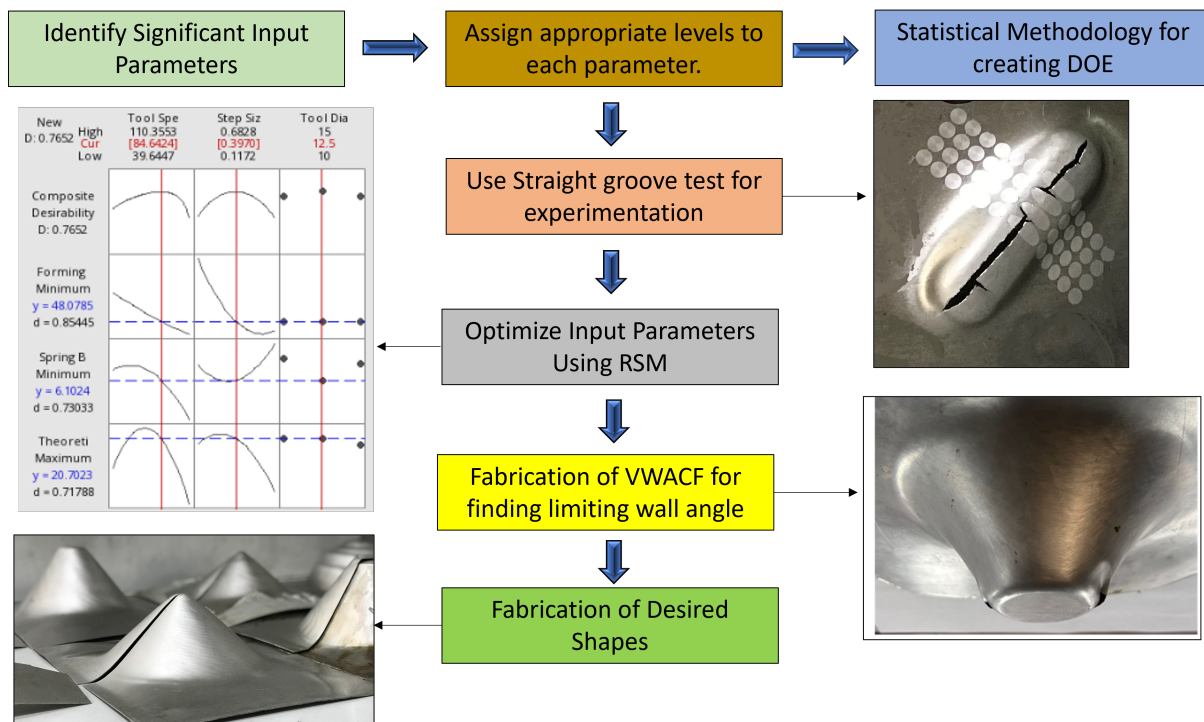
Identify Significant Input Parameters

Assign appropriate levels to each parameter.

Statistical Methodology for creating DOE

| New D: 0.7652 | | Tool Spe | Step Siz | Tool Dia |
|---|---|---|---|---|
| | High | 110.3553 | 0.6828 | 15 |
| | Cur | [84.6424] | [0.3970] | 12.5 |
| | Low | 39.6447 | 0.1172 | 10 |

Composite Desirability D: 0.7652

Forming Minimum y = 48.0785 d = 0.85445

Spring B Minimum y = 6.1024 d = 0.73033

Theoreti Maximum y = 20.7023 d = 0.71788

Use Straight groove test for experimentation

Optimize Input Parameters Using RSM

Fabrication of VWACF for finding limiting wall angle

Fabrication of Desired Shapes